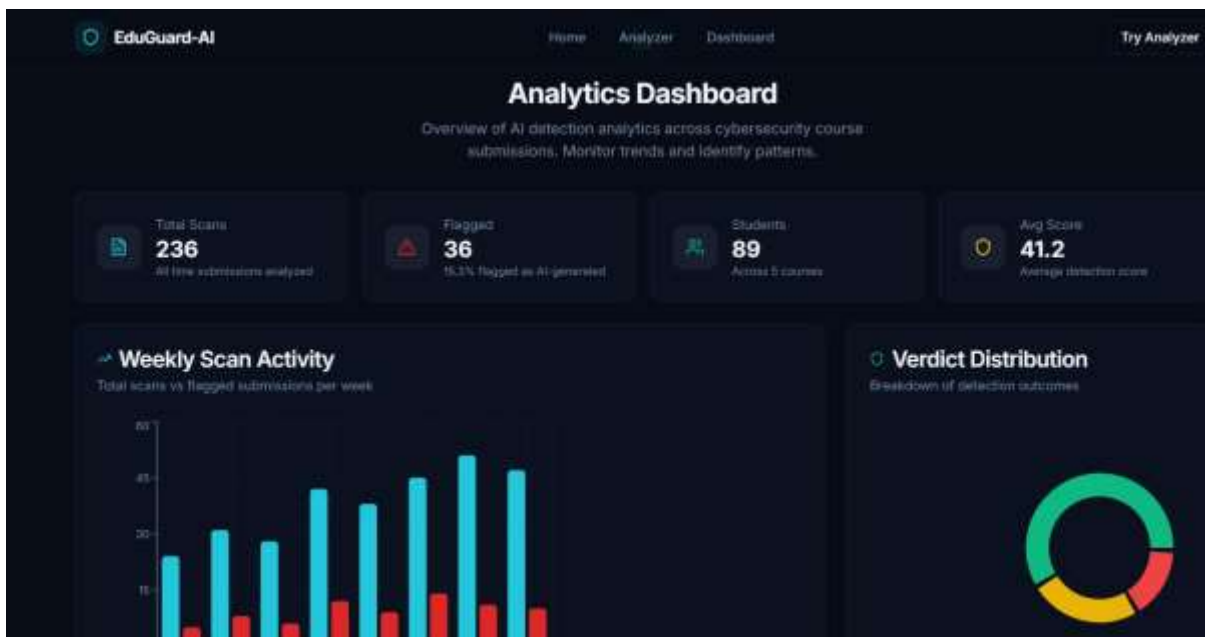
EduGuard-AI

Home Analyzer Dashboard

Try Analyzer

Analytics Dashboard

Overview of AI detection analytics across cybersecurity course submissions. Monitor trends and identify patterns.

Total Scans
236
All time submissions analyzed

Flagged
36
15.3% flagged as AI-generated

Students
89
Across 5 courses

Avg Score
41.2
Average detection score

Weekly Scan Activity
Total scans vs flagged submissions per week

60
45
30
15

Verdict Distribution
Breakdown of detection outcomes